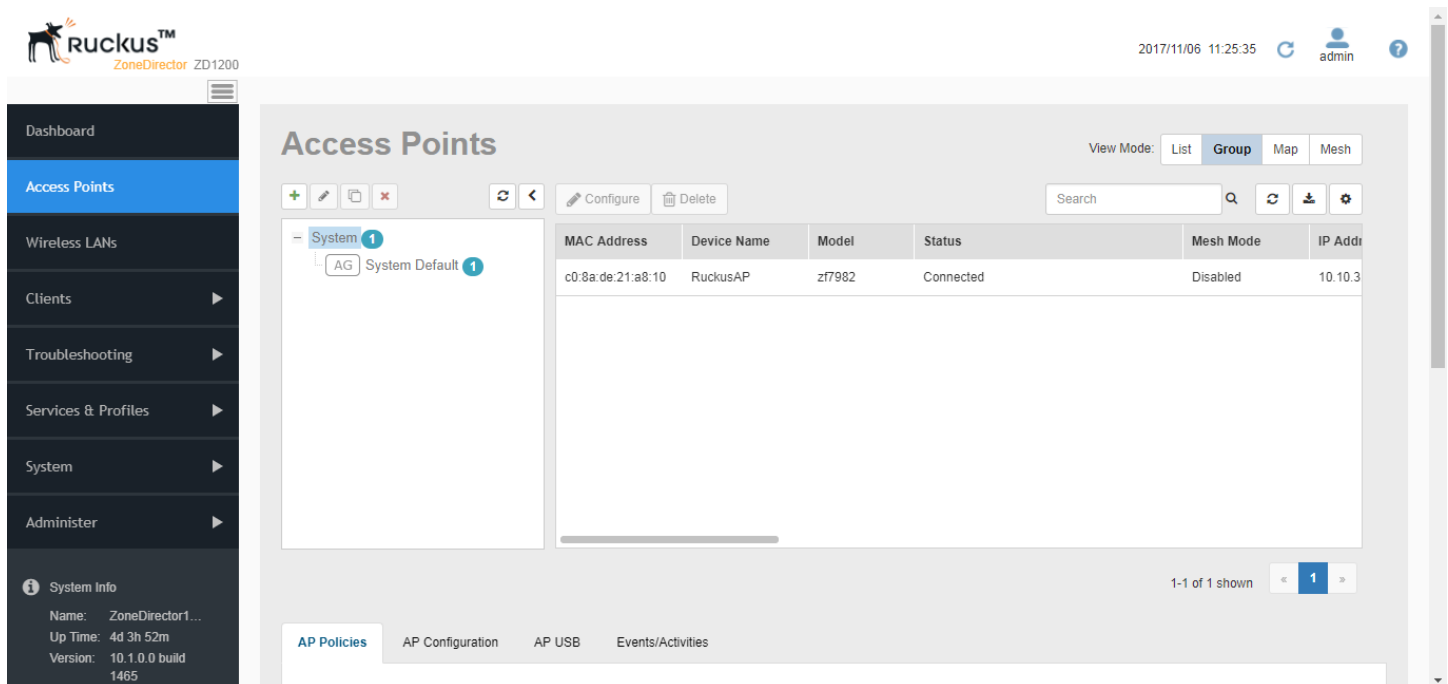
Ruckus™
ZoneDirector ZD1200

2017/11/06 11:25:35
admin

Dashboard
Access Points
Wireless LANs
Clients
Troubleshooting
Services & Profiles
System
Administer

System Info
Name: ZoneDirector1...
Up Time: 4d 3h 52m
Version: 10.1.0.0 build 1465

Access Points

View Mode: List Group Map Mesh

Configure Delete
Search

− System 1
AG System Default 1

| MAC Address | Device Name | Model | Status | Mesh Mode | IP Addr |
|---|---|---|---|---|---|
| c0:8a:de:21:a8:10 | RuckusAP | zf7982 | Connected | Disabled | 10.10.3 |

1-1 of 1 shown « 1 »

AP Policies AP Configuration AP USB Events/Activities